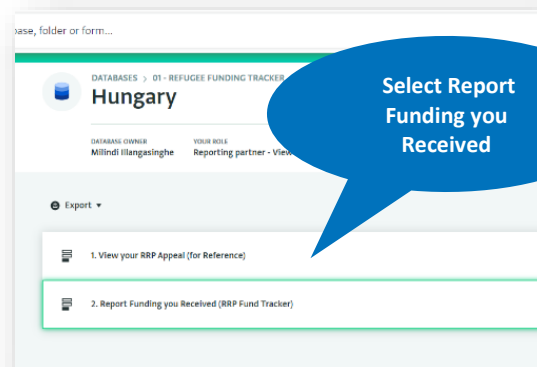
base, folder or form...

DATABASES > 01 - REFUGEE FUNDING TRACKER

Hungary

DATABASE OWNER
Milindi Illangasinghe

YOUR ROLE
Reporting partner - View

Select Report Funding you Received

Export

1. View your RRP Appeal (for Reference)

2. Report Funding you Received (RRP Fund Tracker)